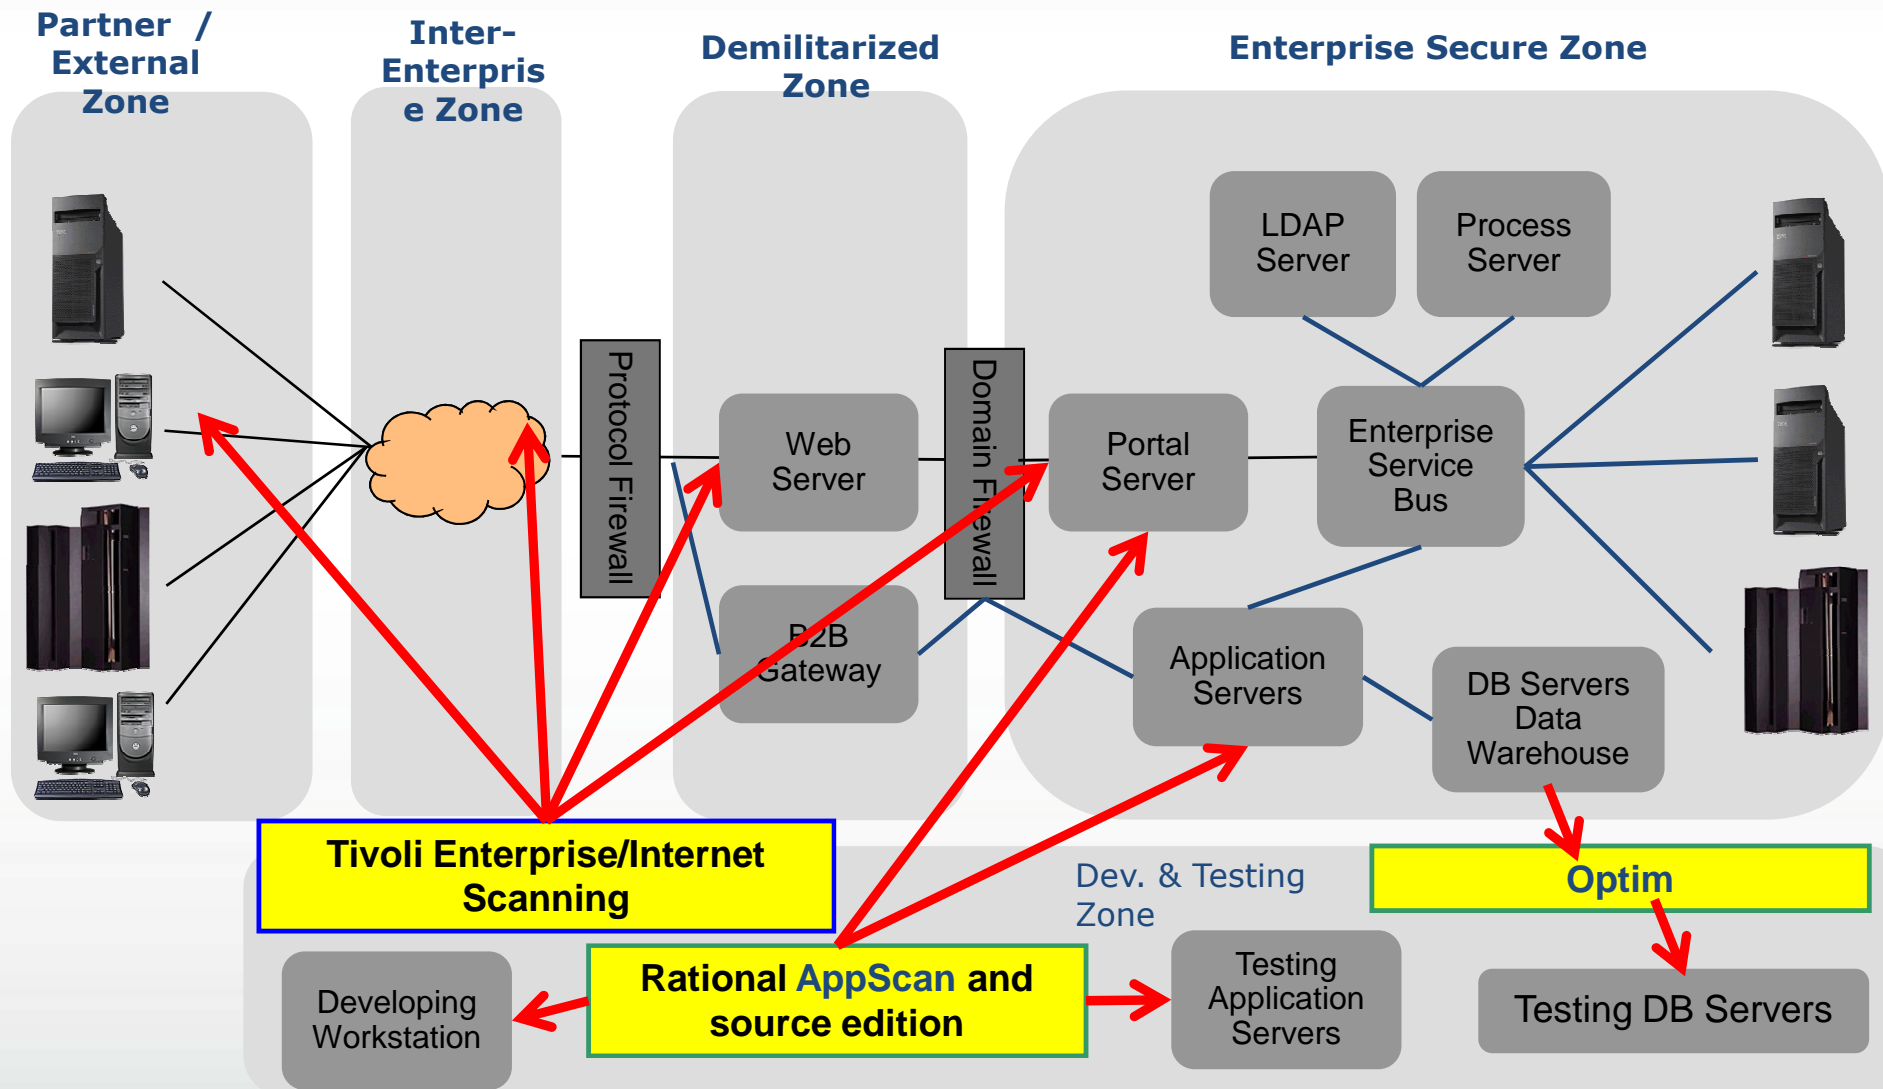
Partner / External Zone

Inter-Enterpris e Zone

Demilitarized Zone

Enterprise Secure Zone

LDAP Server

Process Server

Protocol Firewall

Web Server

Domain Firewall

Portal Server

Enterprise Service Bus

B2B Gateway

Application Servers

DB Servers Data Warehouse

Tivoli Enterprise/Internet Scanning

Dev. & Testing Zone

Optim

Developing Workstation

Rational AppScan and source edition

Testing Application Servers

Testing DB Servers